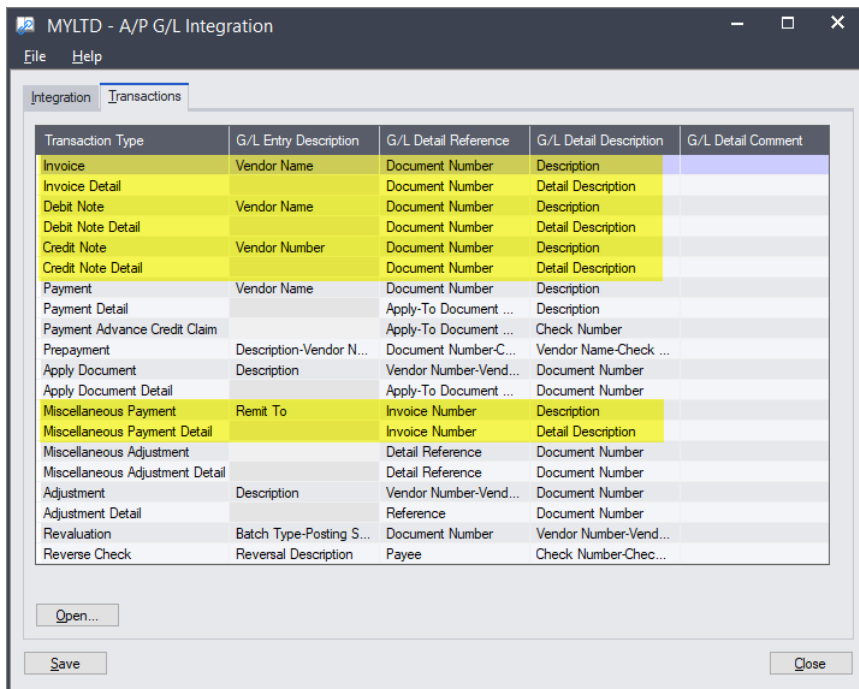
MYLTD - A/P G/L Integration

File Help

Integration Transactions

| Transaction Type | G/L Entry Description | G/L Detail Reference | G/L Detail Description | G/L Detail Comment |
|---|---|---|---|---|
| Invoice | Vendor Name | Document Number | Description | |
| Invoice Detail | | Document Number | Detail Description | |
| Debit Note | Vendor Name | Document Number | Description | |
| Debit Note Detail | | Document Number | Detail Description | |
| Credit Note | Vendor Number | Document Number | Description | |
| Credit Note Detail | | Document Number | Detail Description | |
| Payment | Vendor Name | Document Number | Description | |
| Payment Detail | | Apply-To Document ... | Description | |
| Payment Advance Credit Claim | | Apply-To Document ... | Check Number | |
| Prepayment | Description-Vendor N... | Document Number-C... | Vendor Name-Check ... | |
| Apply Document | Description | Vendor Number-Vend... | Document Number | |
| Apply Document Detail | | Apply-To Document ... | Document Number | |
| Miscellaneous Payment | Remit To | Invoice Number | Description | |
| Miscellaneous Payment Detail | | Invoice Number | Detail Description | |
| Miscellaneous Adjustment | | Detail Reference | Document Number | |
| Miscellaneous Adjustment Detail | | Detail Reference | Document Number | |
| Adjustment | Description | Vendor Number-Vend... | Document Number | |
| Adjustment Detail | | Reference | Document Number | |
| Revaluation | Batch Type-Posting S... | Document Number | Vendor Number-Vend... | |
| Reverse Check | Reversal Description | Payee | Check Number-Chec... | |

Open...

Save

Close